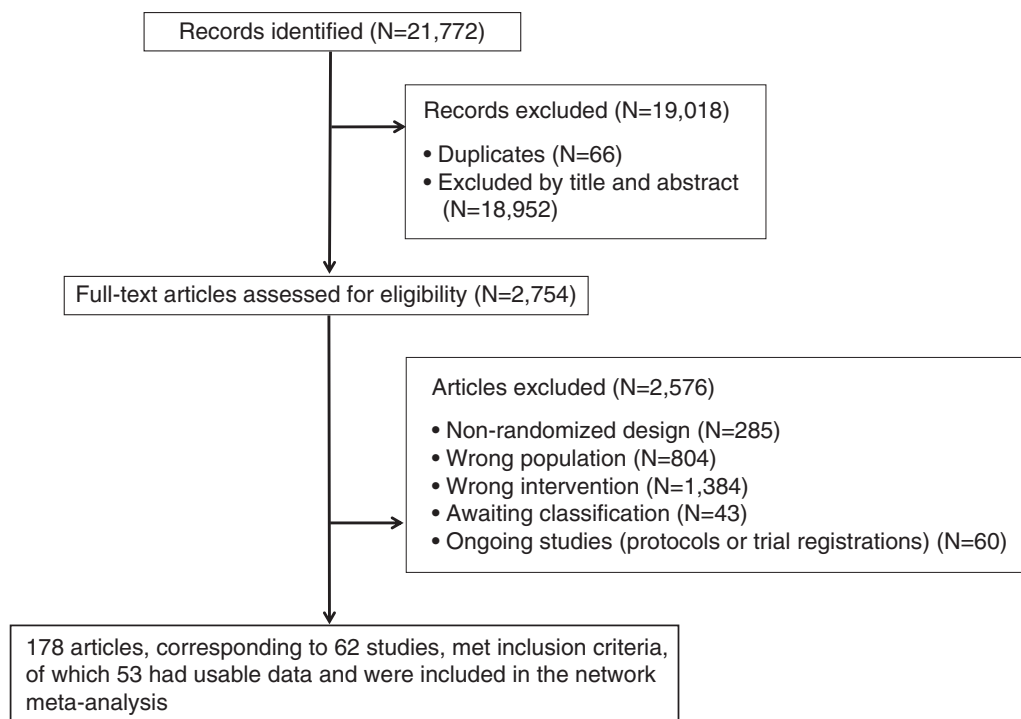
Records identified (N=21,772)

Records excluded (N=19,018)

• Duplicates (N=66)
• Excluded by title and abstract (N=18,952)

Full-text articles assessed for eligibility (N=2,754)

Articles excluded (N=2,576)

• Non-randomized design (N=285)
• Wrong population (N=804)
• Wrong intervention (N=1,384)
• Awaiting classification (N=43)
• Ongoing studies (protocols or trial registrations) (N=60)

178 articles, corresponding to 62 studies, met inclusion criteria, of which 53 had usable data and were included in the network meta-analysis